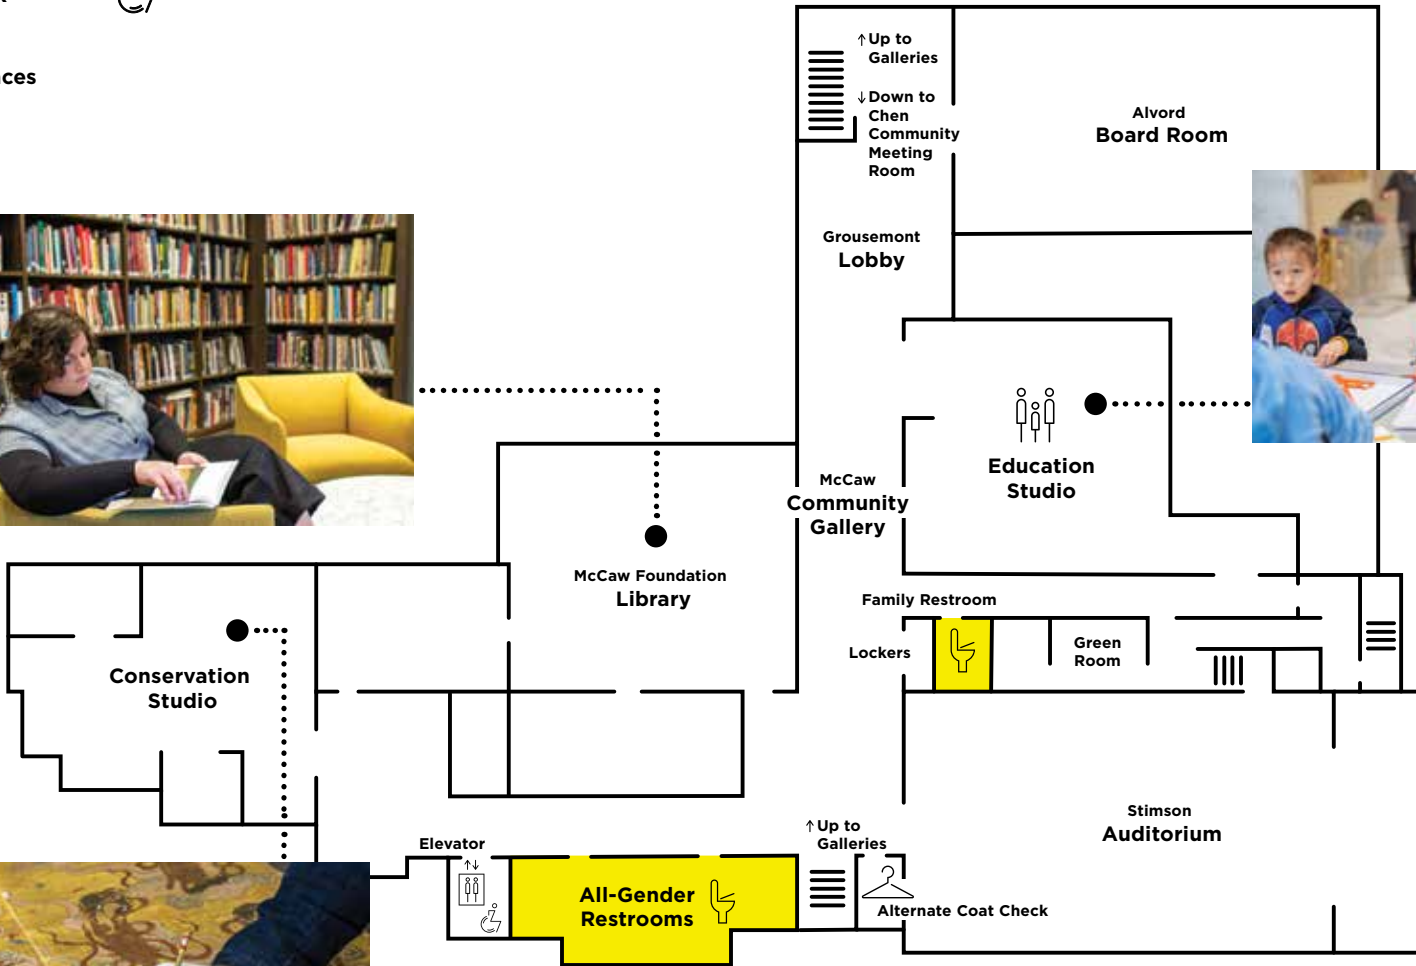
ces

↑Up to Galleries

↓Down to Chen Community Meeting Room

Alvord
Board Room

Grousemont
Lobby

Education
Studio

McCaw
Community
Gallery

McCaw Foundation
Library

Conservation
Studio

Family Restroom

Lockers

Green
Room

Stimson
Auditorium

Elevator

↑Up to Galleries

All-Gender
Restrooms

Alternate Coat Check